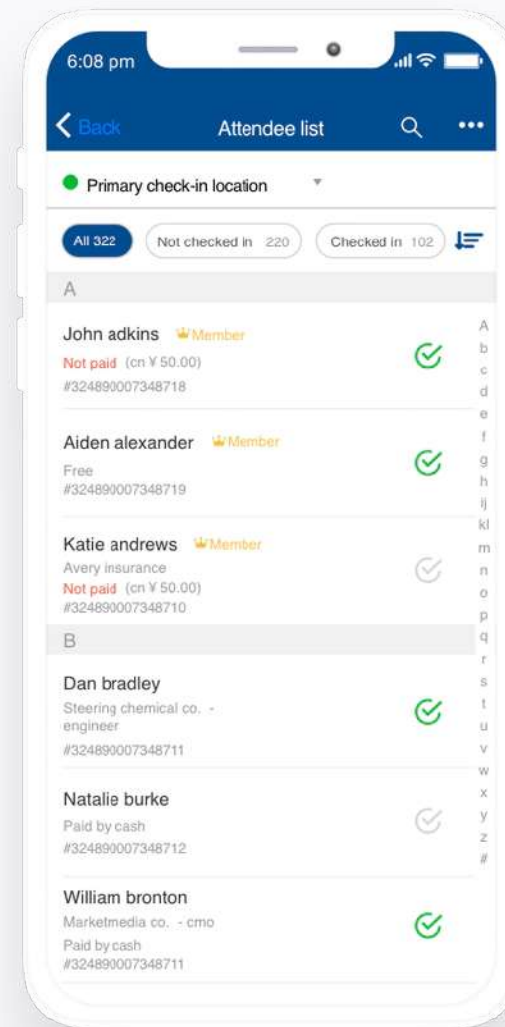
6:08 pm

Back Attendee list

Primary check-in location

All 322 Not checked in 220 Checked in 102

A

John adkins Member
Not paid (cn ¥ 50.00)
#324890007348718

Aiden alexander Member
Free
#324890007348719

Katie andrews Member
Avery insurance
Not paid (cn ¥ 50.00)
#324890007348710

B

Dan bradley
Steering chemical co. - engineer
#324890007348711

Natalie burke
Paid by cash
#324890007348712

William bronton
Marketmedia co. - cmo
Paid by cash
#324890007348711

A b c d e f g h ij kl m n o p q r s t u v w x y z #